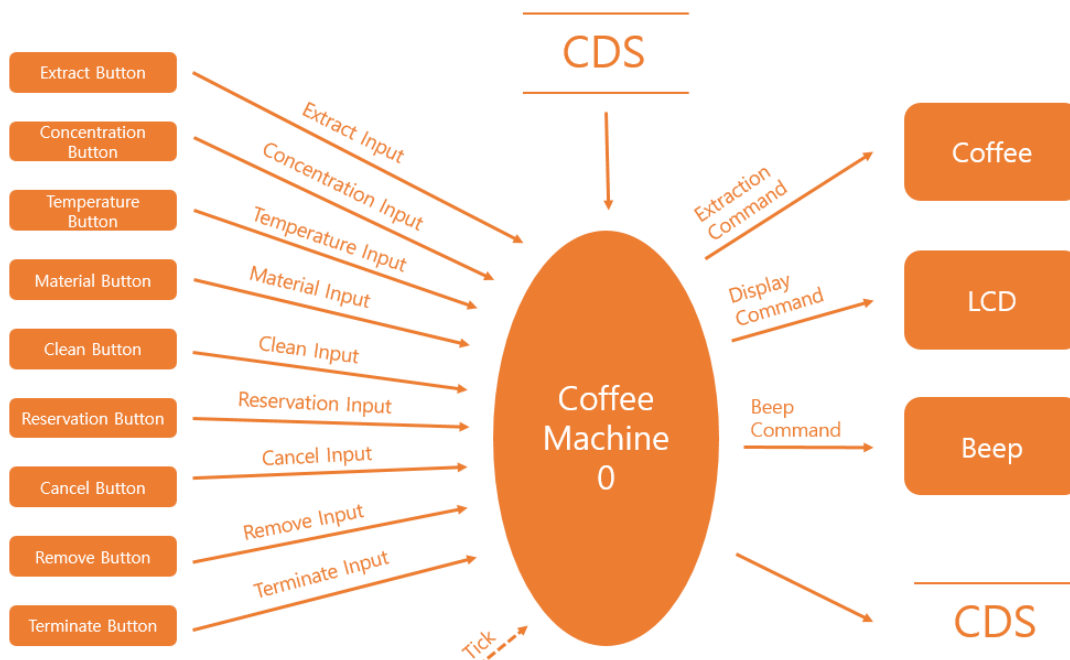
CDS

Extract Button
Concentration Button
Temperature Button
Material Button
Clean Button
Reservation Button
Cancel Button
Remove Button
Terminate Button

Extract Input
Concentration Input
Temperature Input
Material Input
Clean Input
Reservation Input
Cancel Input
Remove Input
Terminate Input
Tick

Coffee Machine 0

Extraction Command
Display Command
Beep Command

Coffee
LCD
Beep

CDS